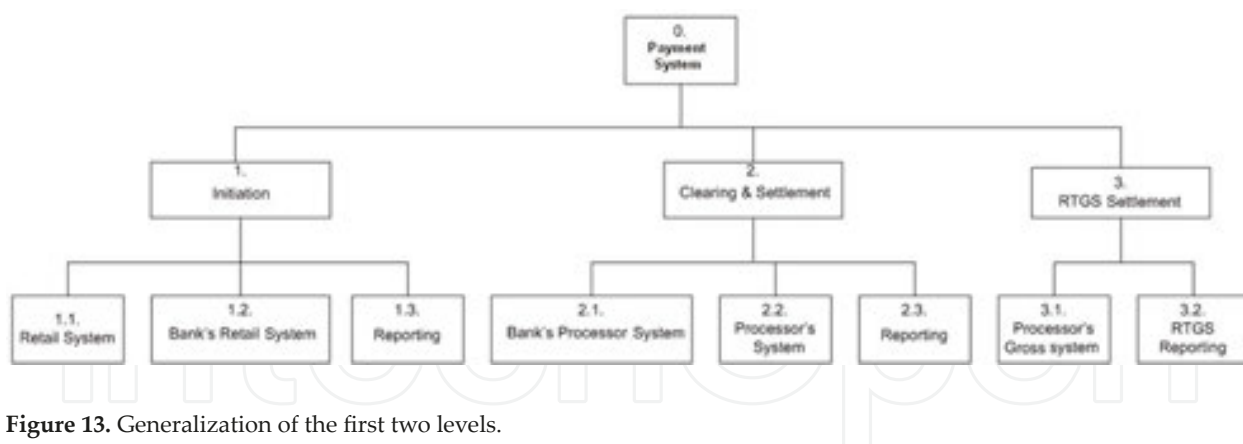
0.
Payment System

1.
Initiation

2.
Clearing & Settlement

3.
RTGS Settlement

1.1.
Retail System

1.2.
Bank's Retail System

1.3.
Reporting

2.1.
Bank's Processor System

2.2.
Processor's System

2.3.
Reporting

3.1.
Processor's Gross system

3.2.
RTGS Reporting

**Figure 13.** Generalization of the first two levels.